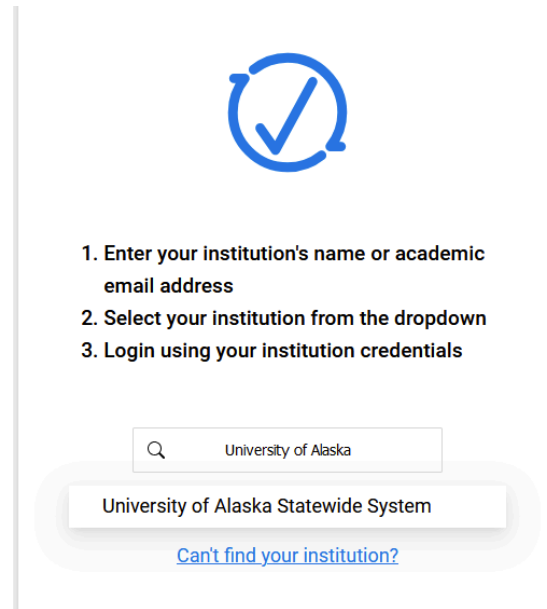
1. Enter your institution's name or academic email address
2. Select your institution from the dropdown
3. Login using your institution credentials

University of Alaska

University of Alaska Statewide System

Can't find your institution?